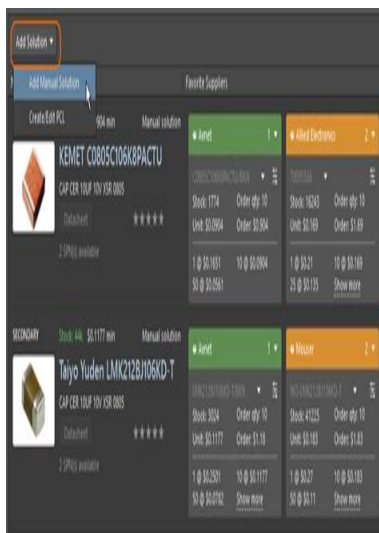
Add Solution ▾

Add Manual Solution

Create/Edit PCL

Favorite Suppliers

904 min

Manual solution

KEMET C0805C106K8PACTU

CAP CER 10UF 10V X5R 0805

Datasheet

★★★★★

2 SPN(s) available

● Avnet

1 ▾

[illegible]

Stock: 1774

Order qty: 10

Unit: $0.0904

Order: $0.904

1 @ $0.1651

10 @ $0.0904

50 @ $0.0561

● Allied Electronics

2 ▾

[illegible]

Stock: 16243

Order qty: 10

Unit: $0.169

Order: $1.69

1 @ $0.21

10 @ $0.169

25 @ $0.135

Show more

SECONDARY

Stock: 44k

$0.1177 min

Manual solution

Taiyo Yuden LMK212BJ106KD-T

CAP CER 10UF 10V X5R 0805

Datasheet

★★★★★

2 SPN(s) available

● Avnet

1 ▾

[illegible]

Stock: 3024

Order qty: 10

Unit: $0.1177

Order: $1.18

1 @ $0.2501

10 @ $0.1177

50 @ $0.0702

Show more

● Mouser

2 ▾

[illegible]

Stock: 41225

Order qty: 10

Unit: $0.183

Order: $1.83

1 @ $0.27

10 @ $0.183

50 @ $0.11

Show more